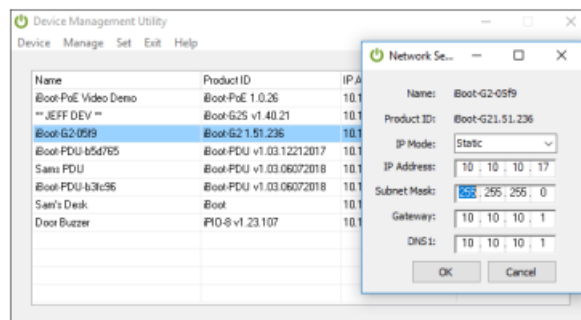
Device Management Utility

Device Manage Set Exit Help

| Name | Product ID | IP A |
|---|---|---|
| iBoot-PoE Video Demo | iBoot-PoE 1.0.26 | 10.1 |
| ** JEFF DEV ** | iBoot-G2S v1.40.21 | 10.1 |
| iBoot-G2-05f9 | iBoot-G2 1.51.236 | 10.1 |
| iBoot-PDU-b5d765 | iBoot-PDU v1.03.12212017 | 10.1 |
| Sams PDU | iBoot-PDU v1.03.06072018 | 10.1 |
| iBoot-PDU-b3fc96 | iBoot-PDU v1.03.06072018 | 10.1 |
| Sam's Desk | iBoot | 10.1 |
| Door Buzzer | iPIO-8 v1.23.107 | 10.1 |

Network Se...

Name: iBoot-G2-05f9

Product ID: iBoot-G21.51.236

IP Mode: Static

IP Address: 10 . 10 . 10 . 17

Subnet Mask: 255 . 255 . 255 . 0

Gateway: 10 . 10 . 10 . 1

DNS1: 10 . 10 . 10 . 1

OK Cancel